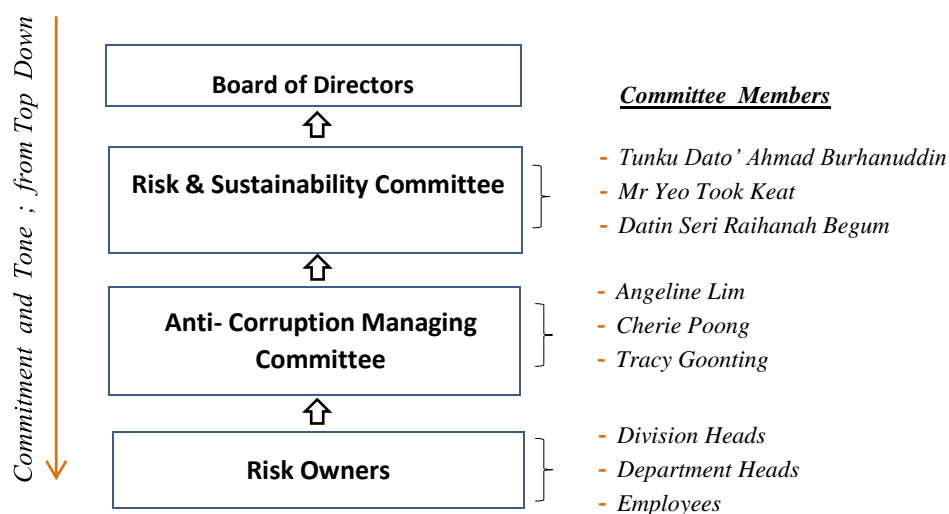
Commitment and Tone ; from Top Down

Board of Directors

Risk & Sustainability Committee

Anti- Corruption Managing Committee

Risk Owners

Committee Members

- Tunku Dato' Ahmad Burhanuddin
- Mr Yeo Took Keat
- Datin Seri Raihanah Begum

- Angeline Lim
- Cherie Poong
- Tracy Goonting

- Division Heads
- Department Heads
- Employees